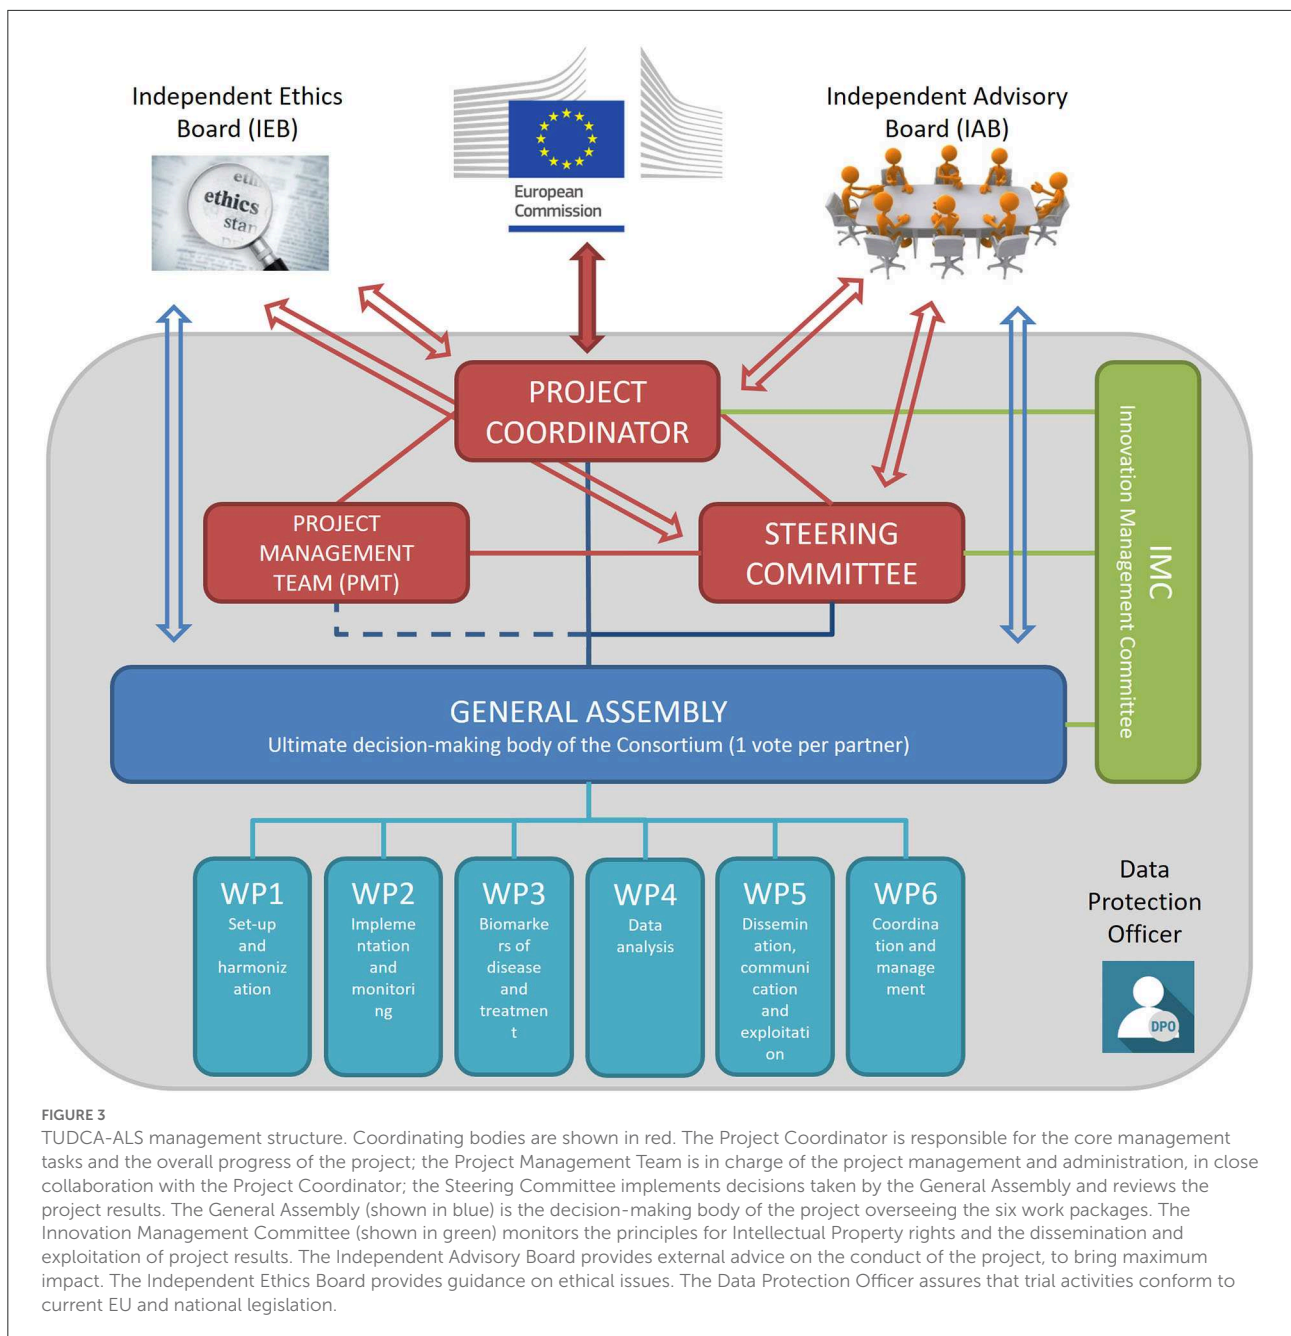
Independent Ethics Board (IEB)

ethics

European Commission

Independent Advisory Board (IAB)

PROJECT COORDINATOR

PROJECT MANAGEMENT TEAM (PMT)

STEERING COMMITTEE

IMC
Innovation Management Committee

GENERAL ASSEMBLY
Ultimate decision-making body of the Consortium (1 vote per partner)

WP1
Set-up and harmonization

WP2
Implementation and monitoring

WP3
Biomarkers of disease and treatment

WP4
Data analysis

WP5
Dissemination, communication and exploitation

WP6
Coordination and management

Data Protection Officer

DPO

FIGURE 3
TUDCA-ALS management structure. Coordinating bodies are shown in red. The Project Coordinator is responsible for the core management tasks and the overall progress of the project; the Project Management Team is in charge of the project management and administration, in close collaboration with the Project Coordinator; the Steering Committee implements decisions taken by the General Assembly and reviews the project results. The General Assembly (shown in blue) is the decision-making body of the project overseeing the six work packages. The Innovation Management Committee (shown in green) monitors the principles for Intellectual Property rights and the dissemination and exploitation of project results. The Independent Advisory Board provides external advice on the conduct of the project, to bring maximum impact. The Independent Ethics Board provides guidance on ethical issues. The Data Protection Officer assures that trial activities conform to current EU and national legislation.